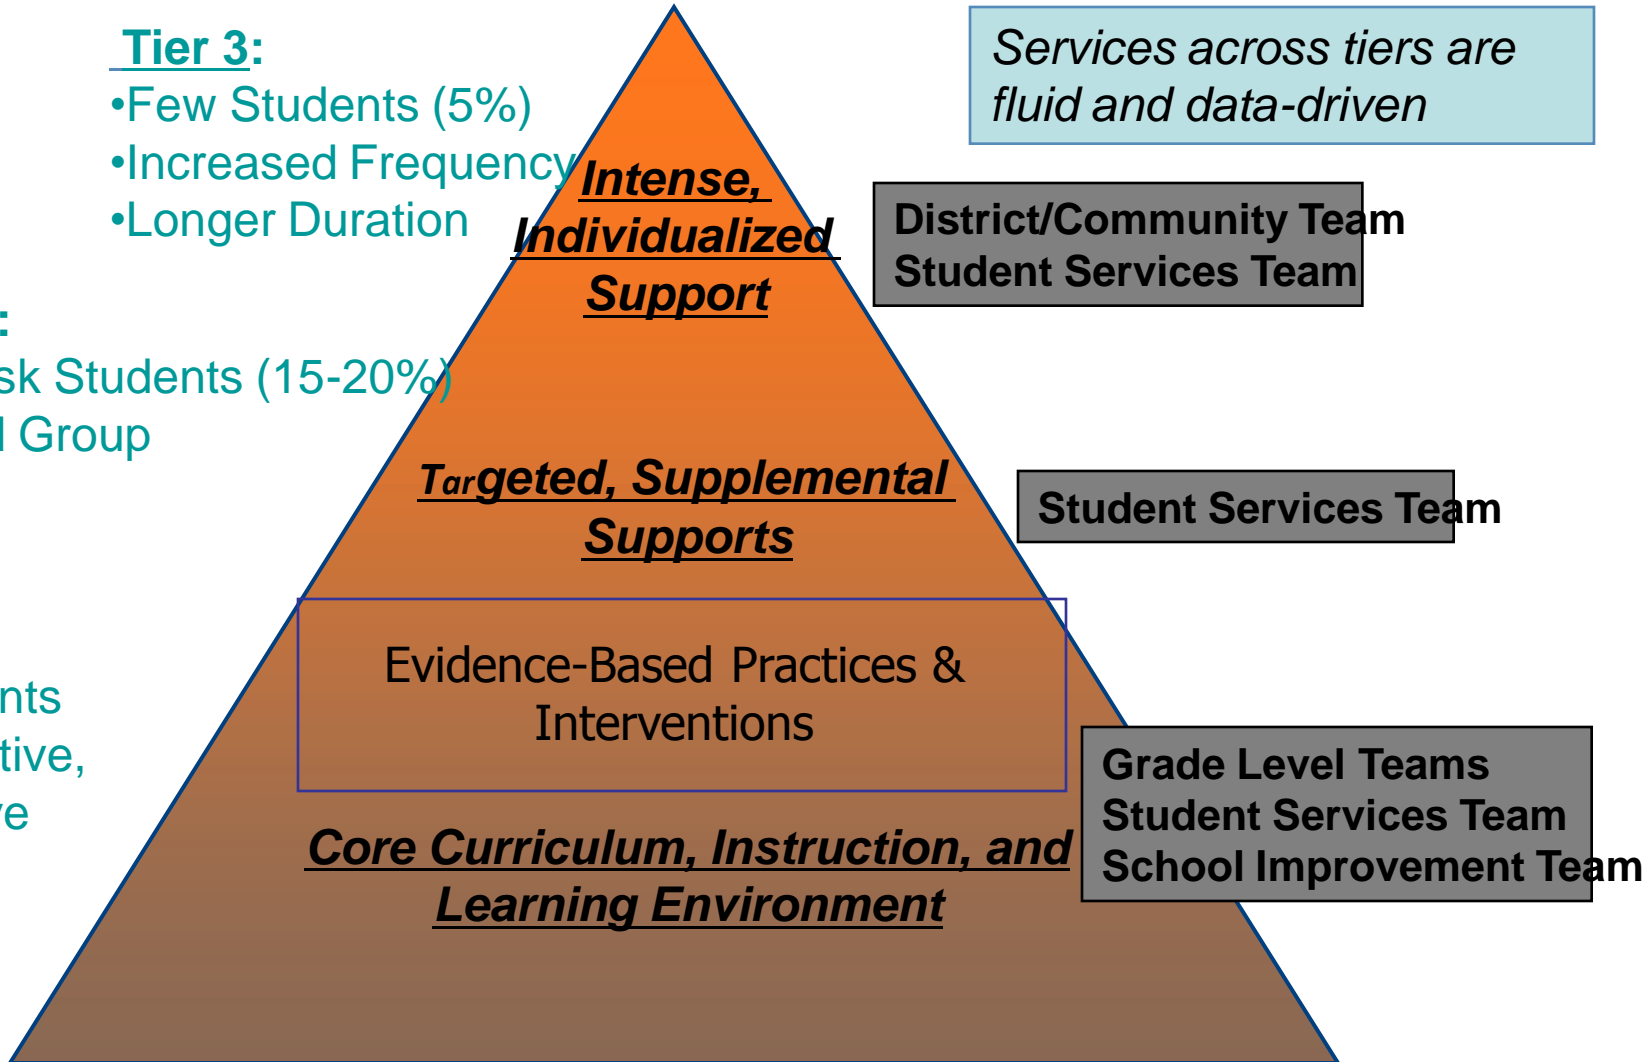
Tier 3:
•Few Students (5%)
•Increased Frequency
•Longer Duration

:
sk Students (15-20%)
l Group

nts
tive,
e

Intense, Individualized Support

Targeted, Supplemental Supports

Evidence-Based Practices & Interventions

Core Curriculum, Instruction, and Learning Environment

Services across tiers are fluid and data-driven

District/Community Team
Student Services Team

Student Services Team

Grade Level Teams
Student Services Team
School Improvement Team